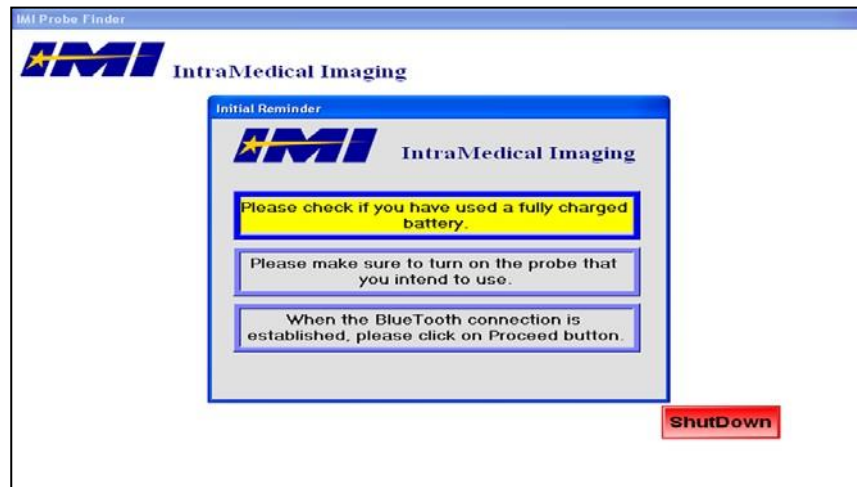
IMI Probe Finder

IMI IntraMedical Imaging

Initial Reminder

IMI IntraMedical Imaging

Please check if you have used a fully charged battery.

Please make sure to turn on the probe that you intend to use.

When the BlueTooth connection is established, please click on Proceed button.

ShutDown